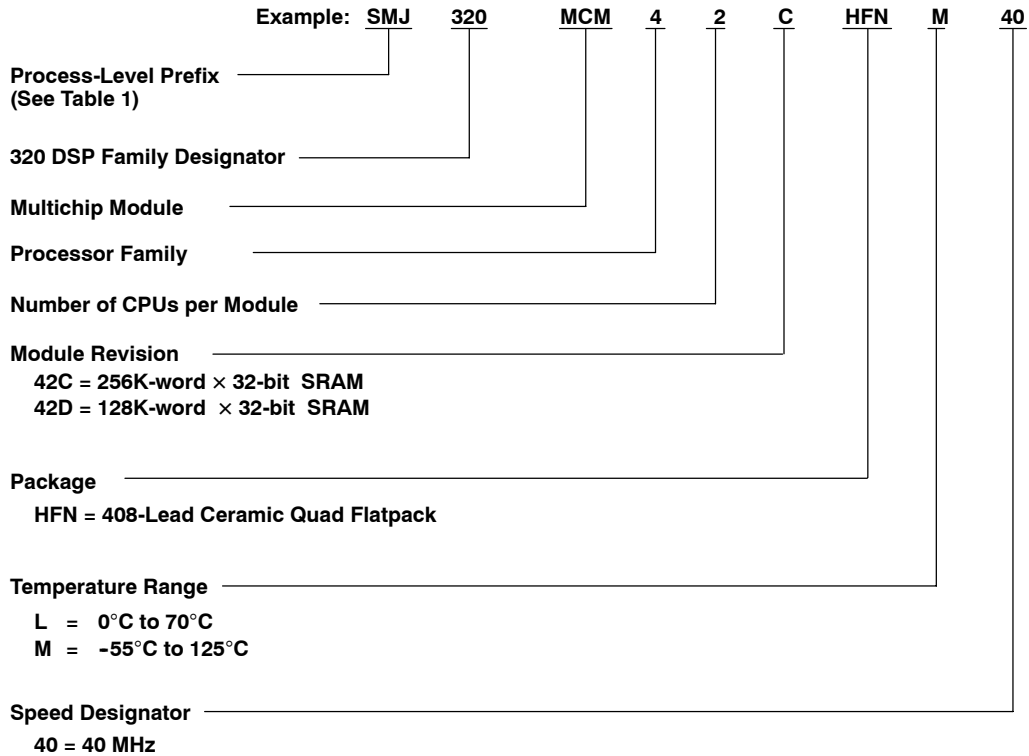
Example: SMJ 320 MCM 4 2 C HFN M 40

Process-Level Prefix
(See Table 1)

320 DSP Family Designator

Multichip Module

Processor Family

Number of CPUs per Module

Module Revision
42C = 256K-word $\times$ 32-bit SRAM
42D = 128K-word $\times$ 32-bit SRAM

Package
HFN = 408-Lead Ceramic Quad Flatpack

Temperature Range
L = 0°C to 70°C
M = -55°C to 125°C

Speed Designator
40 = 40 MHz